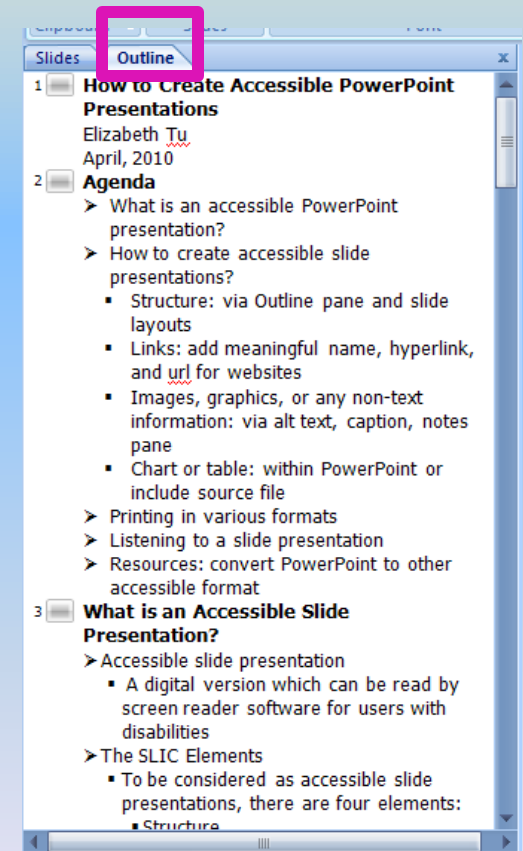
Clipboard Slides Font

Slides Outline x

1 How to Create Accessible PowerPoint Presentations
Elizabeth Tu
April, 2010

2 Agenda
➤ What is an accessible PowerPoint presentation?
➤ How to create accessible slide presentations?
▪ Structure: via Outline pane and slide layouts
▪ Links: add meaningful name, hyperlink, and url for websites
▪ Images, graphics, or any non-text information: via alt text, caption, notes pane
▪ Chart or table: within PowerPoint or include source file
➤ Printing in various formats
➤ Listening to a slide presentation
➤ Resources: convert PowerPoint to other accessible format

3 What is an Accessible Slide Presentation?
➤ Accessible slide presentation
▪ A digital version which can be read by screen reader software for users with disabilities
➤ The SLIC Elements
▪ To be considered as accessible slide presentations, there are four elements:
▪ Structure